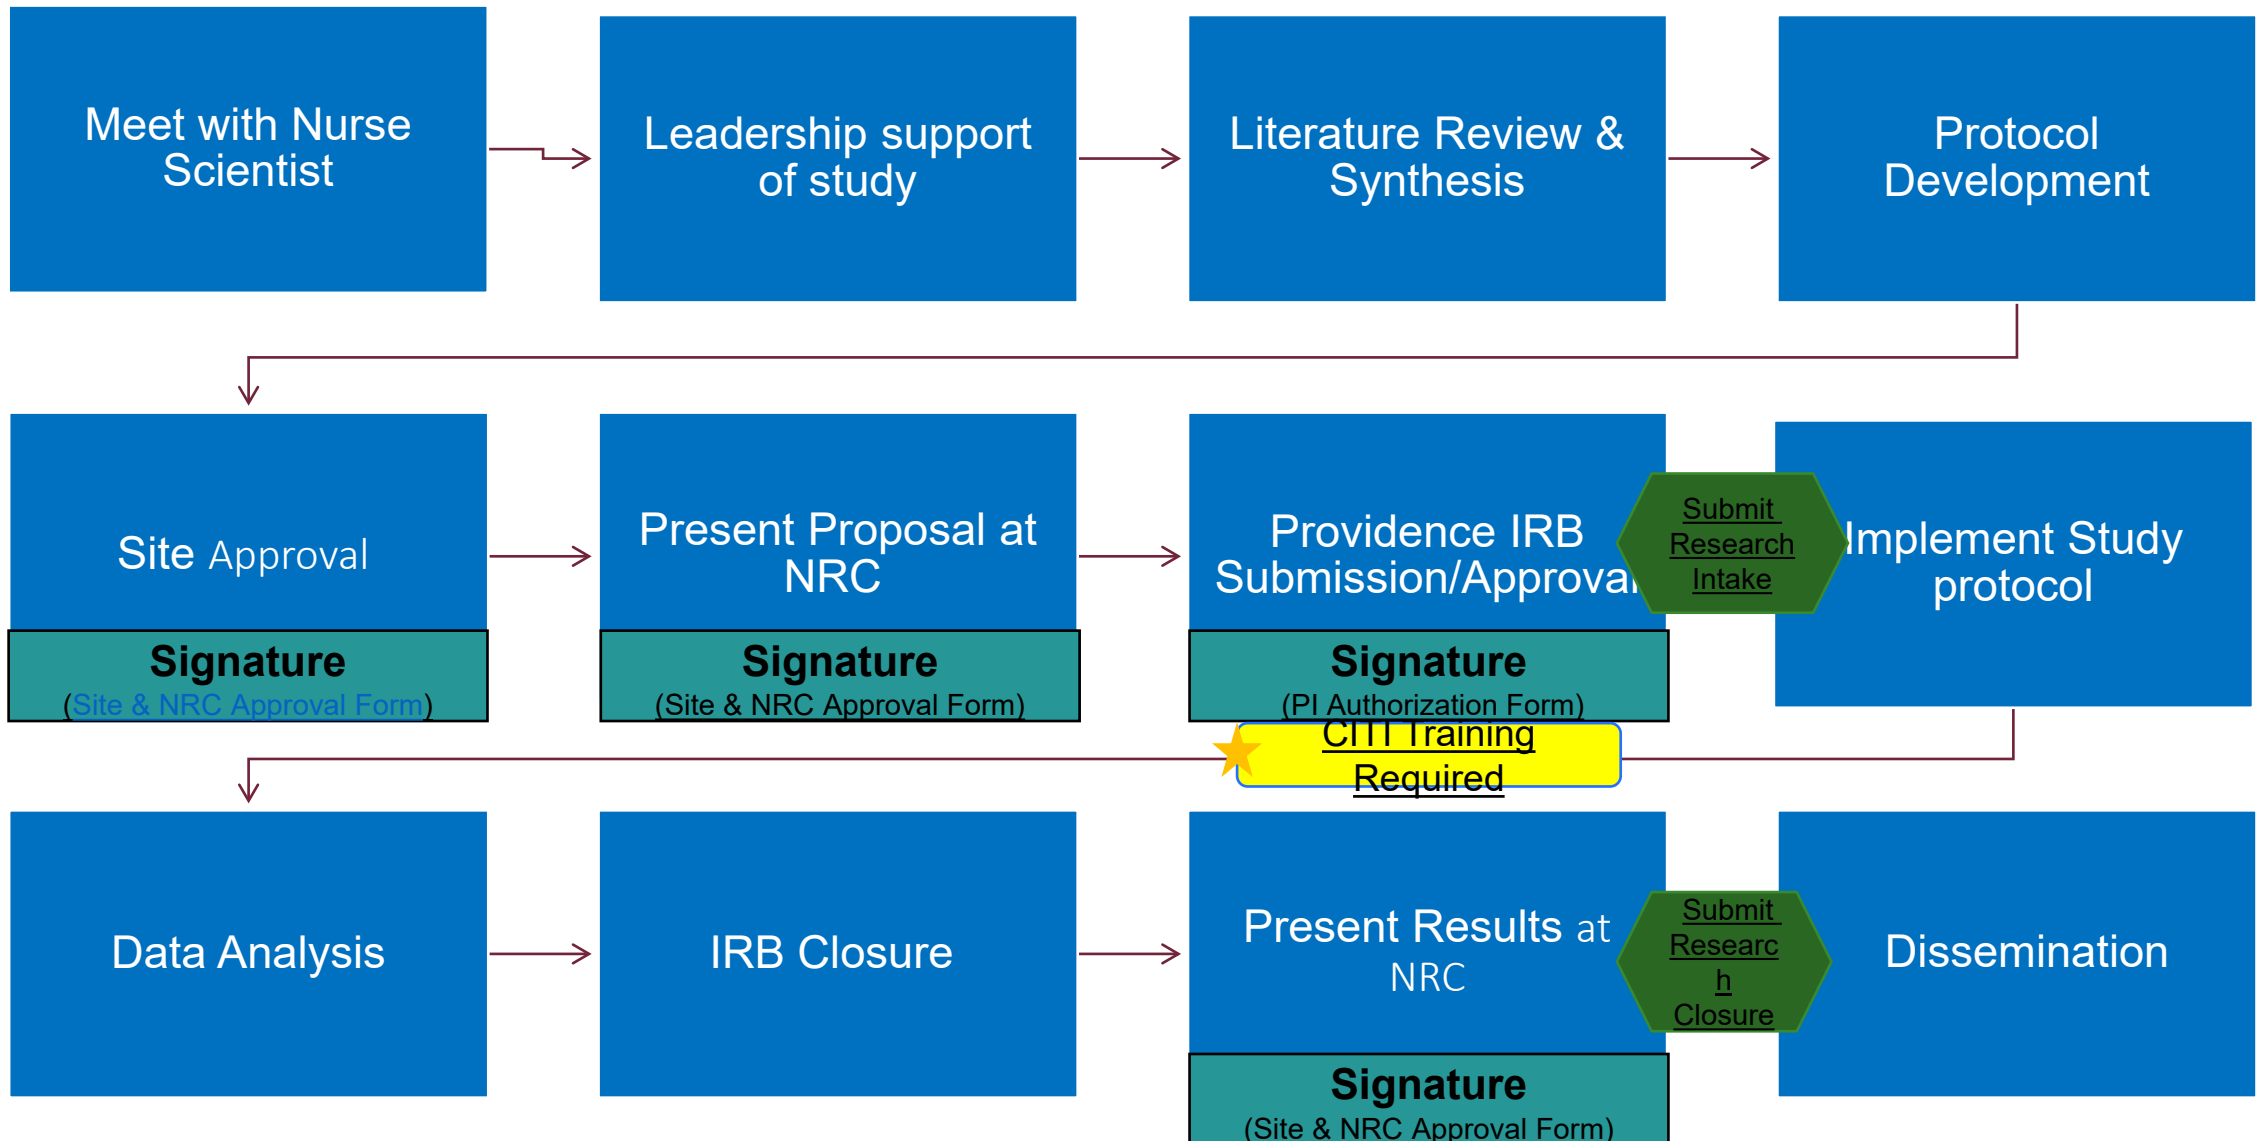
Meet with Nurse Scientist

Leadership support of study

Literature Review & Synthesis

Protocol Development

Site Approval

Signature
(Site & NRC Approval Form)

Present Proposal at NRC

Signature
(Site & NRC Approval Form)

Providence IRB Submission/Approval

Signature
(PI Authorization Form)

Submit Research Intake

Implement Study protocol

CITI Training Required

Data Analysis

IRB Closure

Present Results at NRC

Signature
(Site & NRC Approval Form)

Submit Researc h Closure

Dissemination